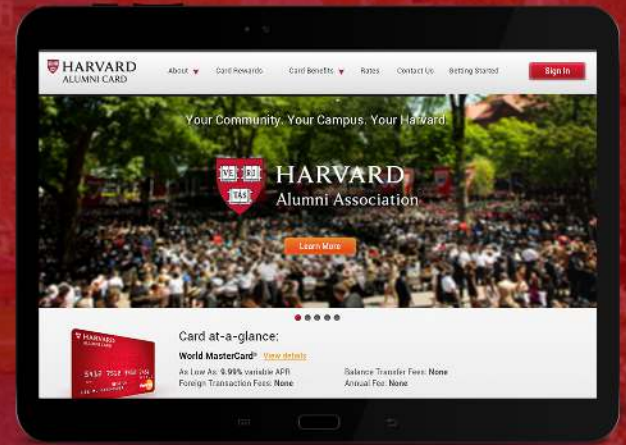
HARVARD ALUMNI CARD

About Card Rewards Card Benefits Rates Contact Us Getting Started Sign In

Your Community. Your Campus. Your Harvard.

VE RI TAS

HARVARD Alumni Association

Learn More

HARVARD ALUMNI CARD

5412 7512

Card at-a-glance:

World MasterCard® View details

As Low As: 9.99% variable APR
Foreign Transaction Fees: None

Balance Transfer Fees: None
Annual Fee: None